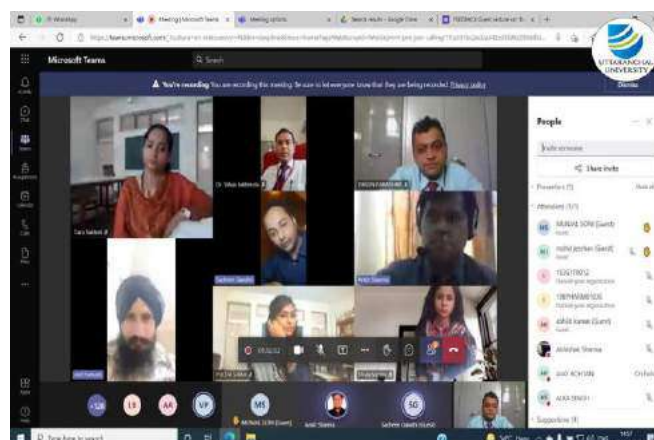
Meeting | Microsoft Teams

Meeting options

Search results - Google Chrome

Microsoft Teams

Search

You're recording You are recording this meeting. Be sure to let everyone know that they are being recorded. Privacy policy

Dismiss

UTTARANCHAL UNIVERSITY

People

Share invite

Presenters

Attendees

MUSKAN SONI (Guest)

nishul jeetkar (Guest)

Abhishek Sharma

AMIT KOHLI

ALKA SINGH

Suggestions

Dr. Vikas Malhotra

Sachin Sarohi

Amit Sharma

MS

SG

LR

AA

VP

+28

Type here to search